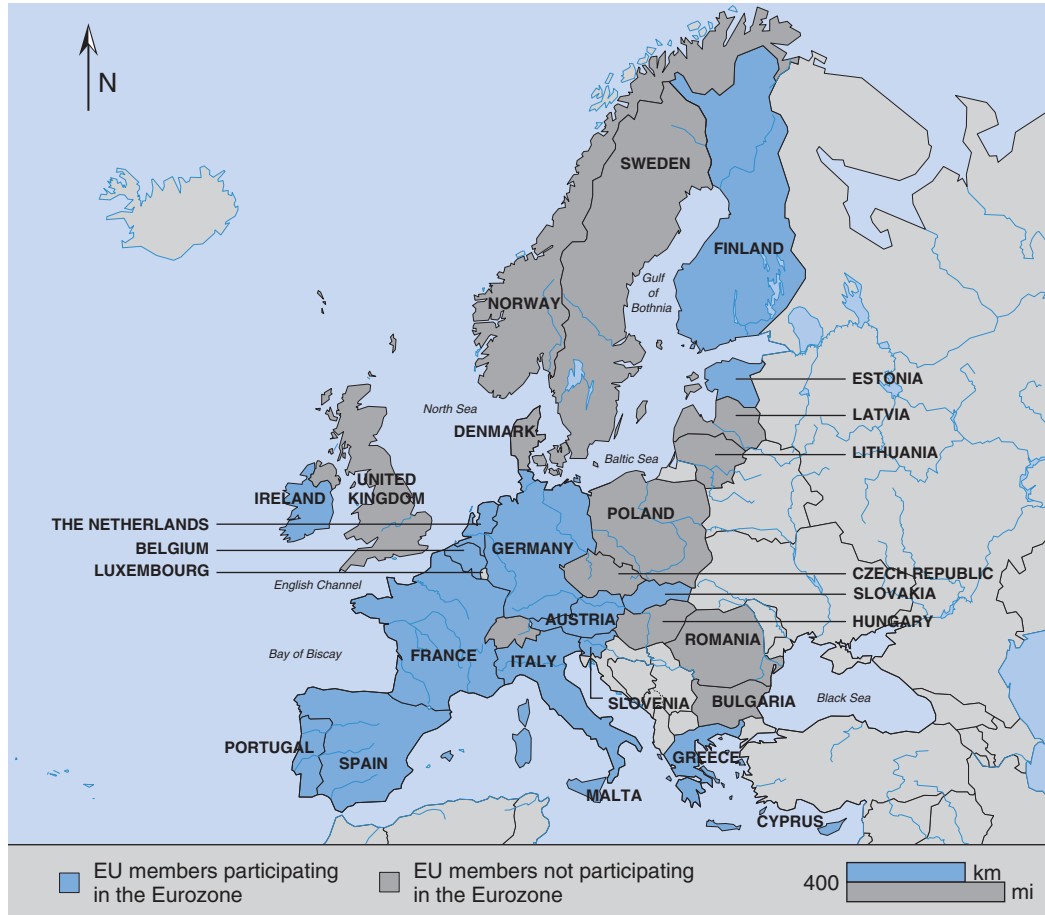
N

SWEDEN

FINLAND

Gulf of Bothnia

NORWAY

ESTONIA

LATVIA

LITHUANIA

North Sea

DENMARK

Baltic Sea

UNITED KINGDOM

IRELAND

THE NETHERLANDS

BELGIUM

LUXEMBOURG

POLAND

GERMANY

English Channel

CZECH REPUBLIC

SLOVAKIA

AUSTRIA

HUNGARY

ROMANIA

Bay of Biscay

FRANCE

ITALY

SLOVENIA

BULGARIA

Black Sea

PORTUGAL

SPAIN

GREECE

MALTA

CYPRUS

EU members participating in the Eurozone

EU members not participating in the Eurozone

400 km mi